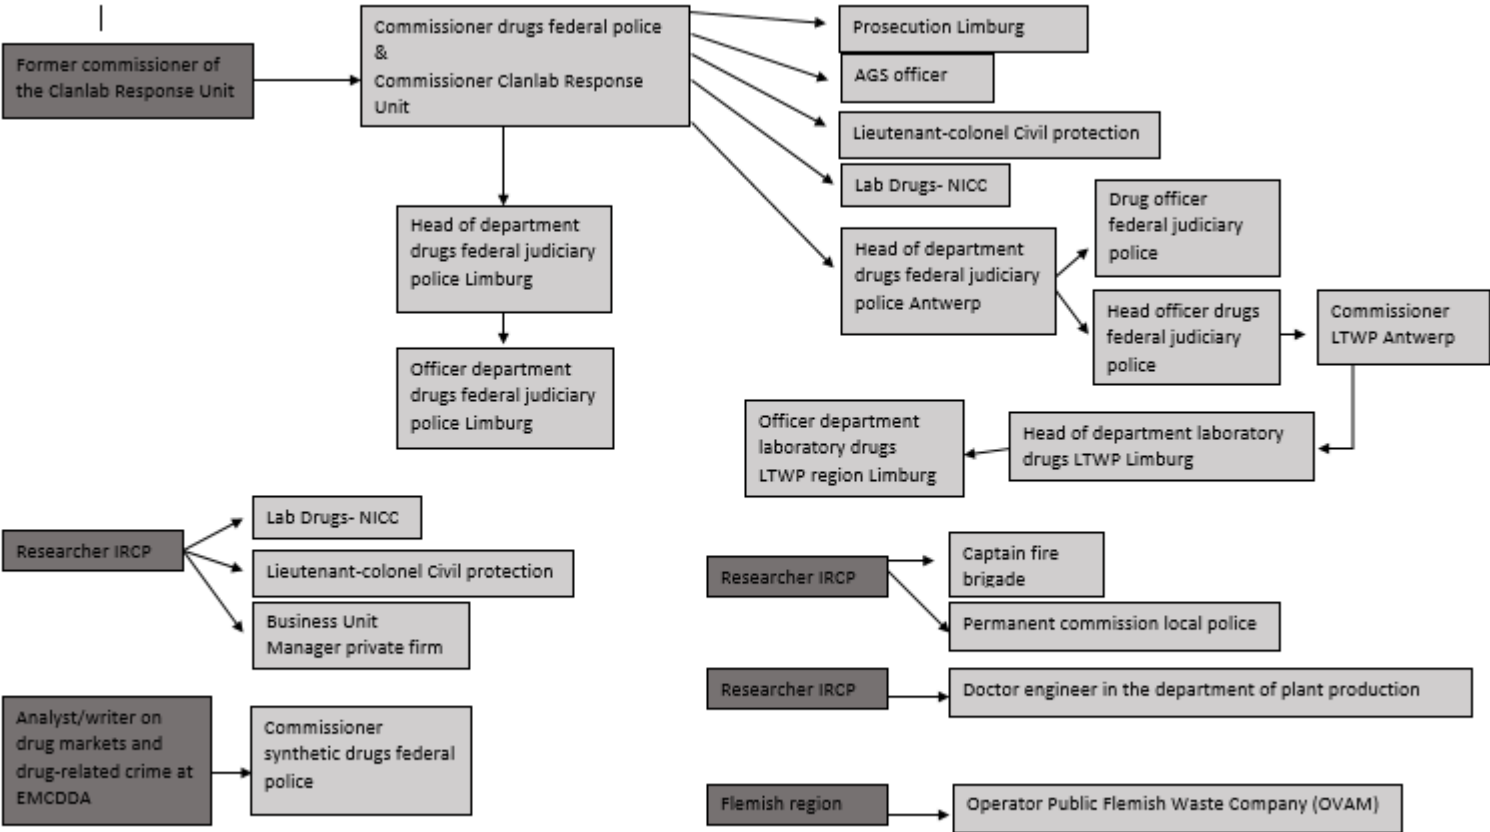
Former commissioner of the Clanlab Response Unit

Commissioner drugs federal police & Commissioner Clanlab Response Unit

Prosecution Limburg

AGS officer

Lieutenant-colonel Civil protection

Lab Drugs- NICC

Head of department drugs federal judiciary police Antwerp

Drug officer federal judiciary police

Head officer drugs federal judiciary police

Commissioner LTWP Antwerp

Head of department drugs federal judiciary police Limburg

Officer department drugs federal judiciary police Limburg

Head of department laboratory drugs LTWP Limburg

Officer department laboratory drugs LTWP region Limburg

Researcher IRCP

Lab Drugs- NICC

Lieutenant-colonel Civil protection

Business Unit Manager private firm

Analyst/writer on drug markets and drug-related crime at EMCDDA

Commissioner synthetic drugs federal police

Researcher IRCP

Captain fire brigade

Permanent commission local police

Researcher IRCP

Doctor engineer in the department of plant production

Flemish region

Operator Public Flemish Waste Company (OVAM)